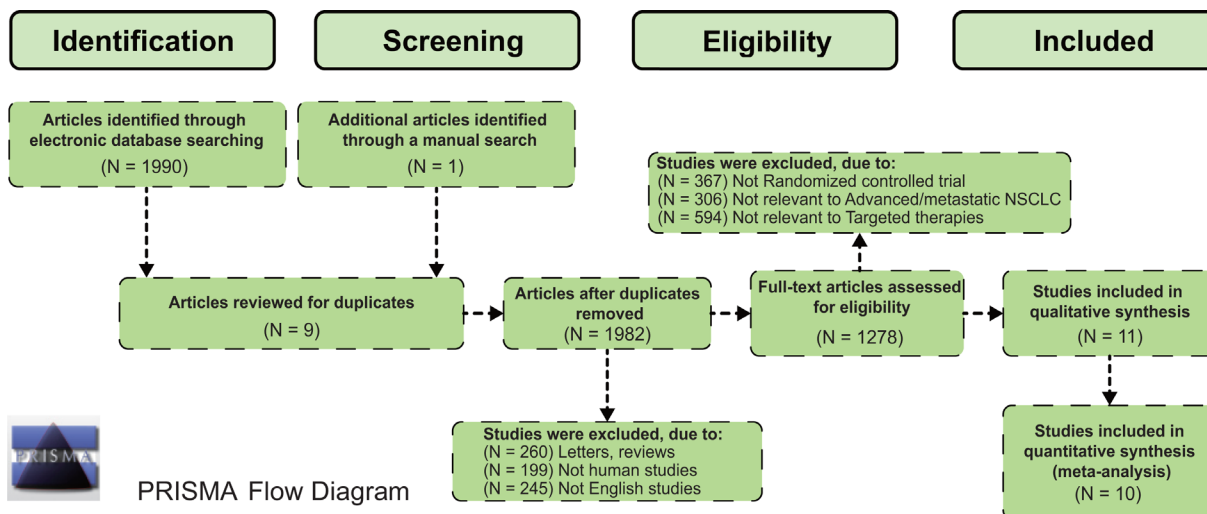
Identification

Screening

Eligibility

Included

Articles identified through electronic database searching
(N = 1990)

Additional articles identified through a manual search
(N = 1)

Studies were excluded, due to:
(N = 367) Not Randomized controlled trial
(N = 306) Not relevant to Advanced/metastatic NSCLC
(N = 594) Not relevant to Targeted therapies

Articles reviewed for duplicates
(N = 9)

Articles after duplicates removed
(N = 1982)

Full-text articles assessed for eligibility
(N = 1278)

Studies included in qualitative synthesis
(N = 11)

Studies were excluded, due to:
(N = 260) Letters, reviews
(N = 199) Not human studies
(N = 245) Not English studies

Studies included in quantitative synthesis (meta-analysis)
(N = 10)

PRISMA

PRISMA Flow Diagram